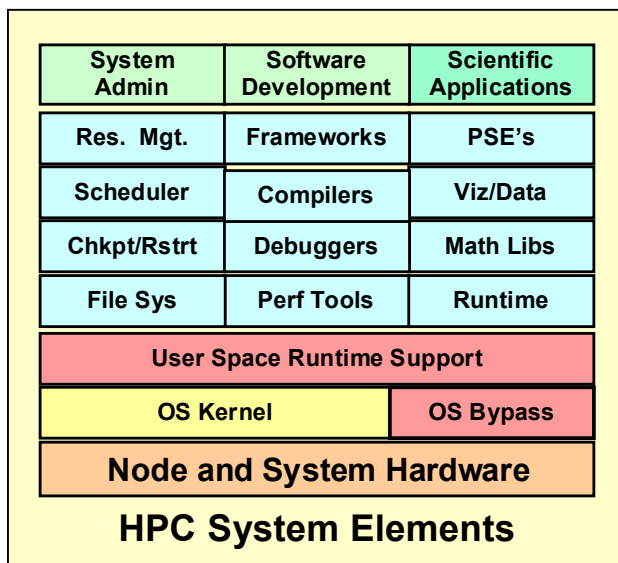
| System Admin | Software Development | Scientific Applications |
|---|---|---|
| Res. Mgt. | Frameworks | PSE's |
| Scheduler | Compilers | Viz/Data |
| Chkpt/Rstrt | Debuggers | Math Libs |
| File Sys | Perf Tools | Runtime |

User Space Runtime Support

OS Kernel

OS Bypass

Node and System Hardware

HPC System Elements